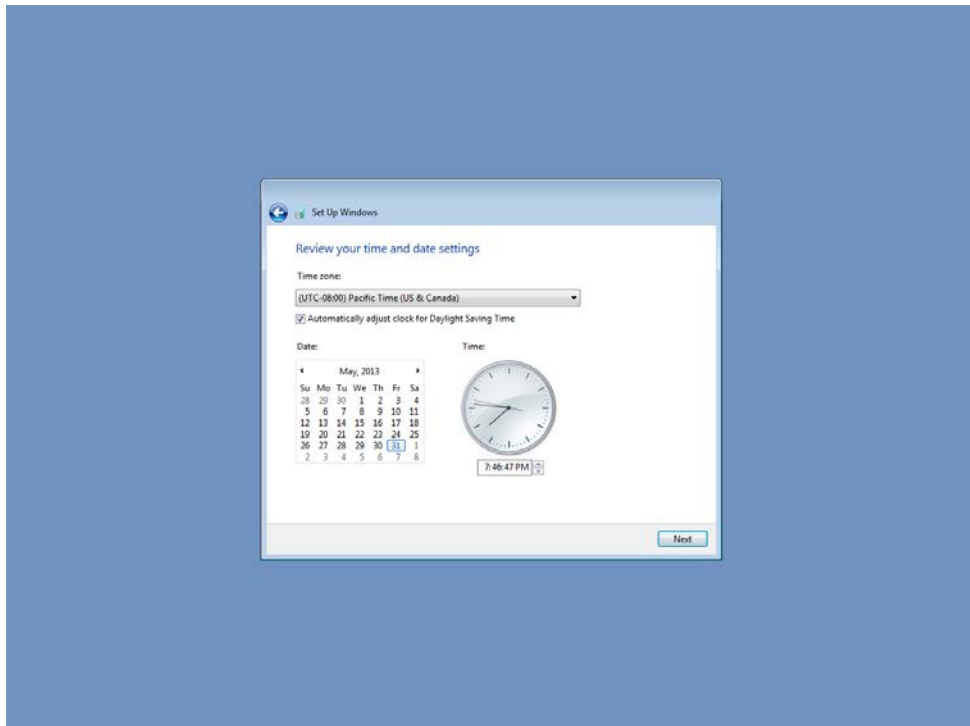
Set Up Windows

Review your time and date settings

Time zone:

(UTC-08:00) Pacific Time (US & Canada)

Automatically adjust clock for Daylight Saving Time

Date:

May, 2013

| Su | Mo | Tu | We | Th | Fr | Sa |
|---|---|---|---|---|---|---|
| 28 | 29 | 30 | 1 | 2 | 3 | 4 |
| 5 | 6 | 7 | 8 | 9 | 10 | 11 |
| 12 | 13 | 14 | 15 | 16 | 17 | 18 |
| 19 | 20 | 21 | 22 | 23 | 24 | 25 |
| 26 | 27 | 28 | 29 | 30 | 31 | 1 |
| 2 | 3 | 4 | 5 | 6 | 7 | 8 |

Time:

7:46:47 PM

Next